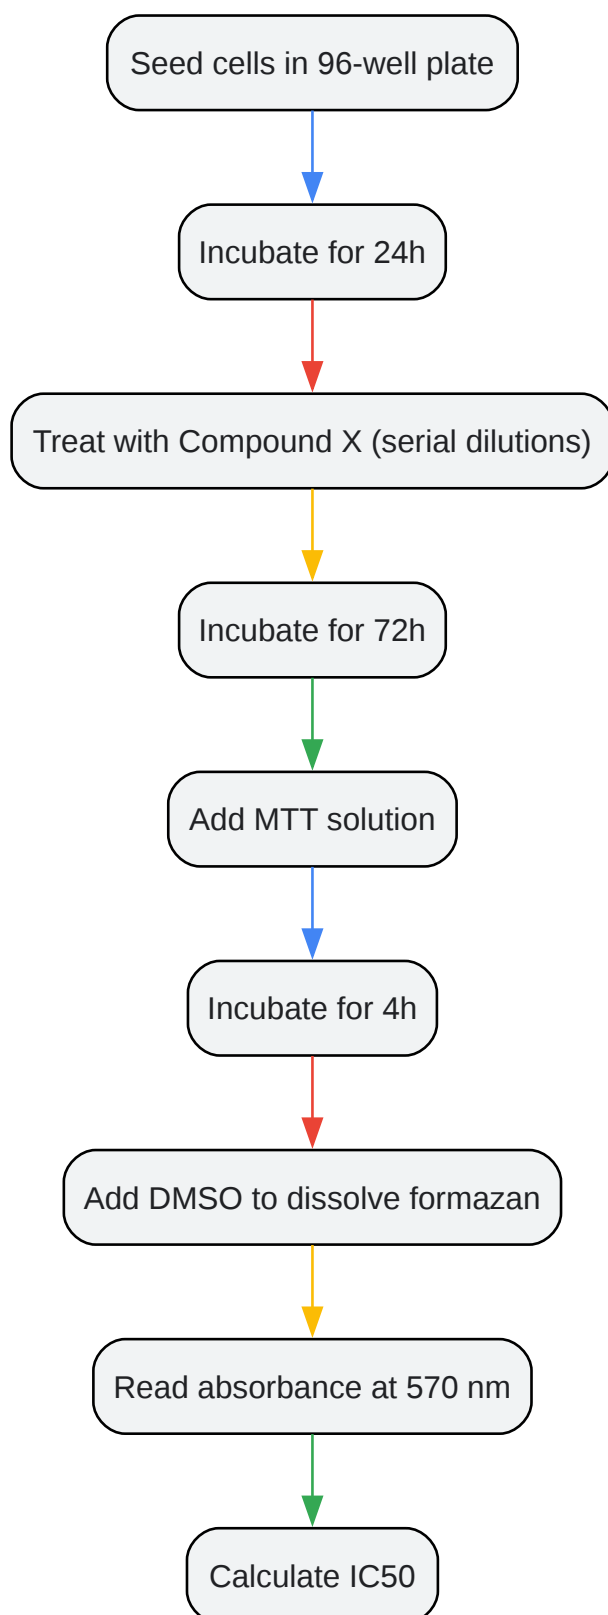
Seed cells in 96-well plate

Incubate for 24h

Treat with Compound X (serial dilutions)

Incubate for 72h

Add MTT solution

Incubate for 4h

Add DMSO to dissolve formazan

Read absorbance at 570 nm

Calculate IC50